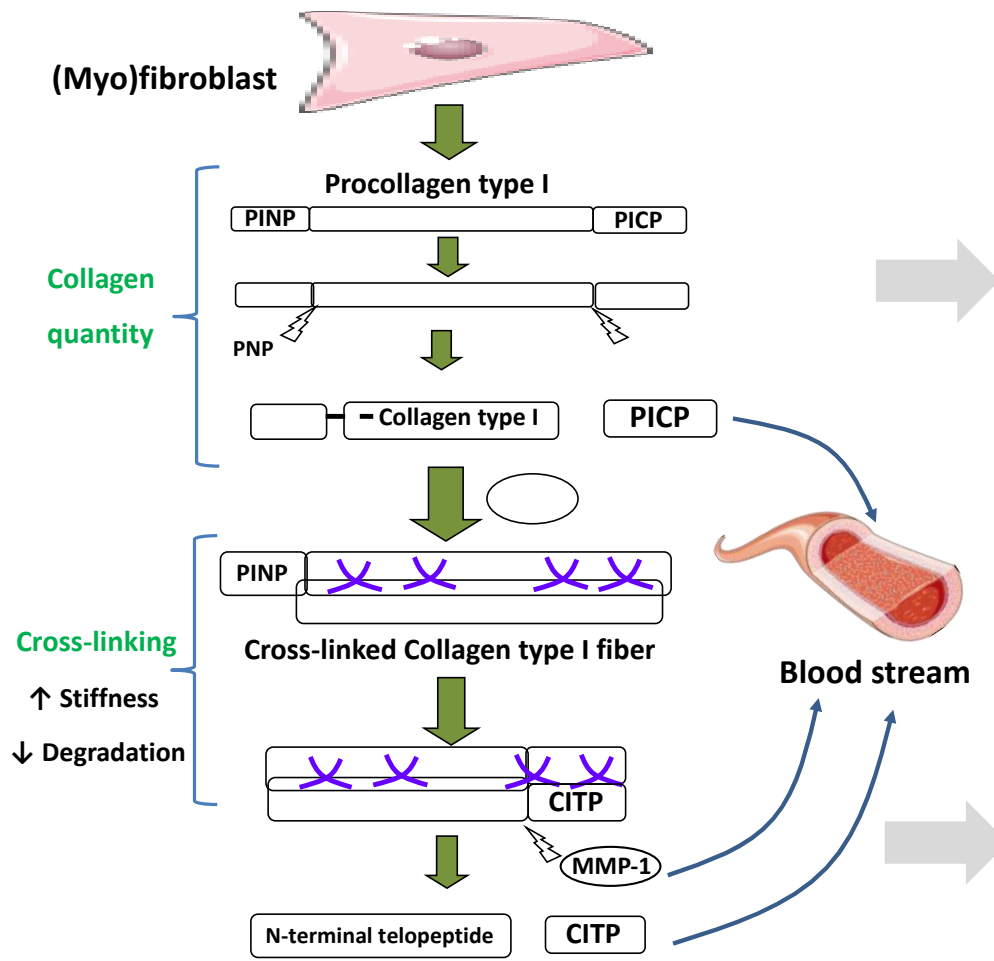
(Myo)fibroblast

Procollagen type I

PINP

PICP

Collagen quantity

PNP

Collagen type I

PICP

PINP

Cross-linking

↑ Stiffness

↓ Degradation

Cross-linked Collagen type I fiber

Blood stream

CITP

MMP-1

N-terminal telopeptide

CITP